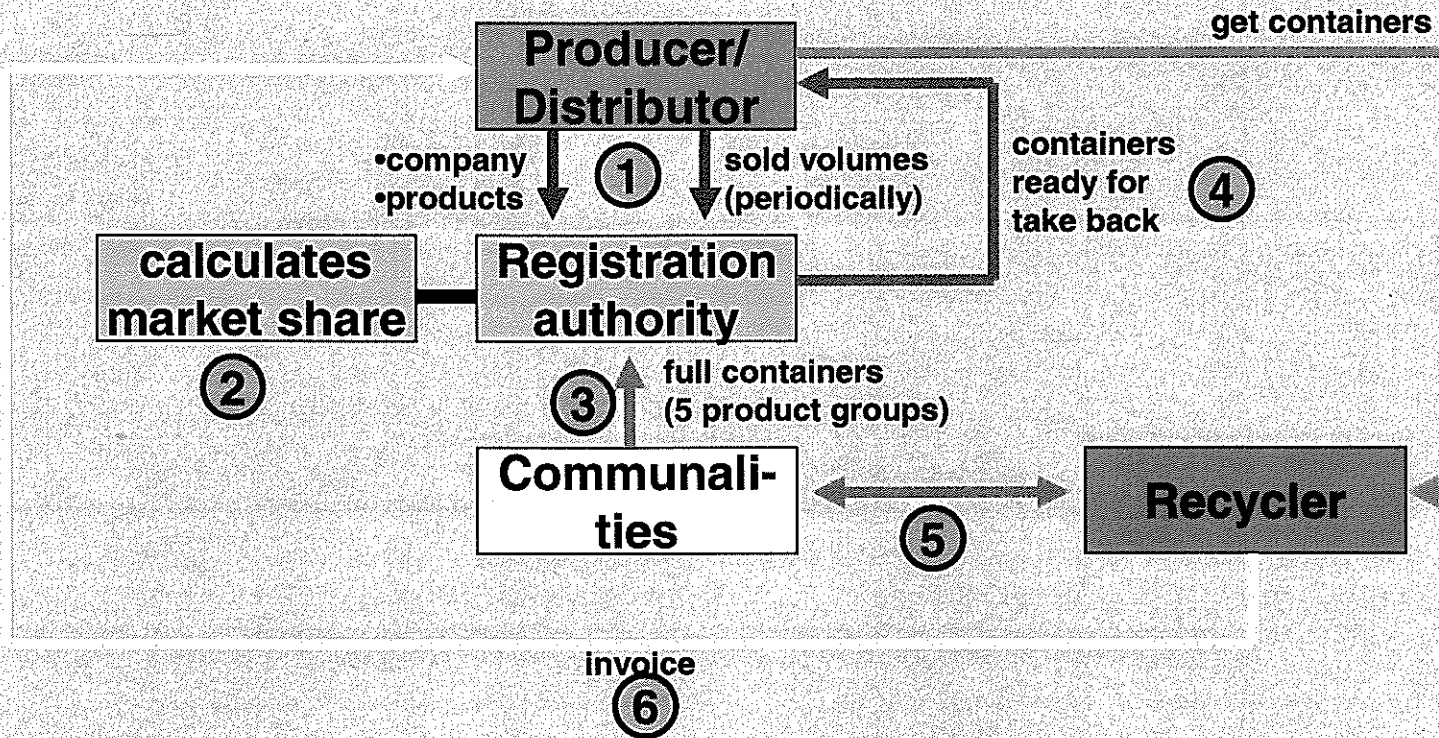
Producer/ Distributor

get containers

•company
•products

1

sold volumes (periodically)

containers ready for take back

4

calculates market share

Registration authority

2

3

full containers (5 product groups)

Communalities

5

Recycler

invoice

6